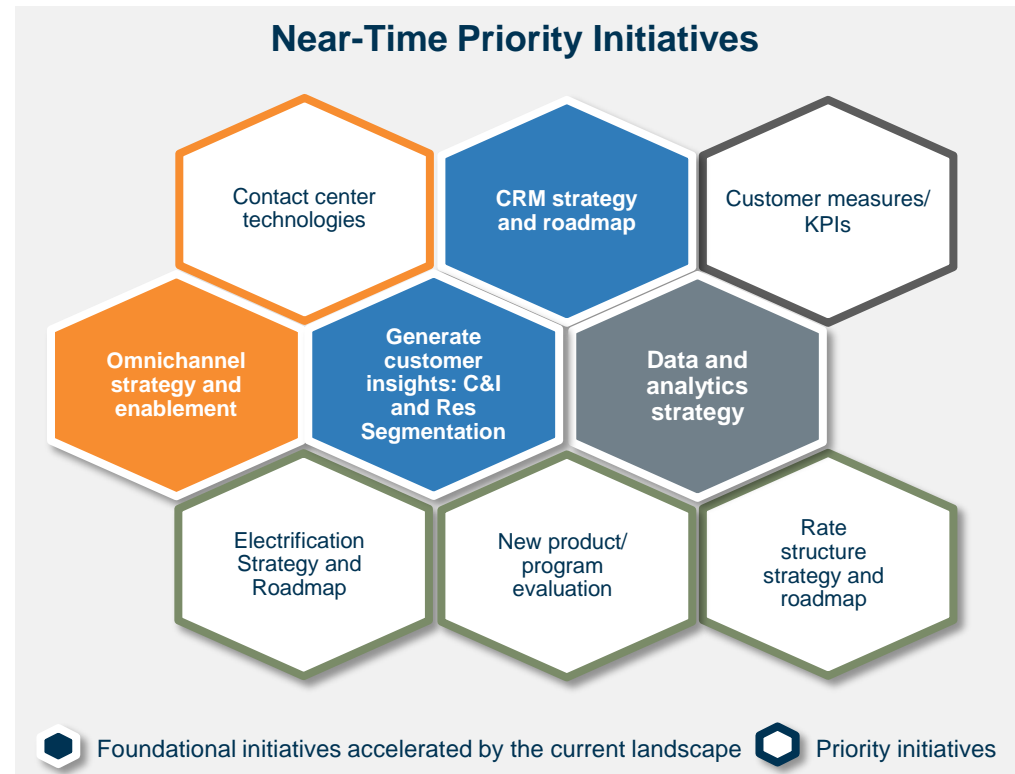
Near-Time Priority Initiatives

Contact center technologies

CRM strategy and roadmap

Customer measures/ KPIs

Omnichannel strategy and enablement

Generate customer insights: C&I and Res Segmentation

Data and analytics strategy

Electrification Strategy and Roadmap

New product/ program evaluation

Rate structure strategy and roadmap

Foundational initiatives accelerated by the current landscape

Priority initiatives